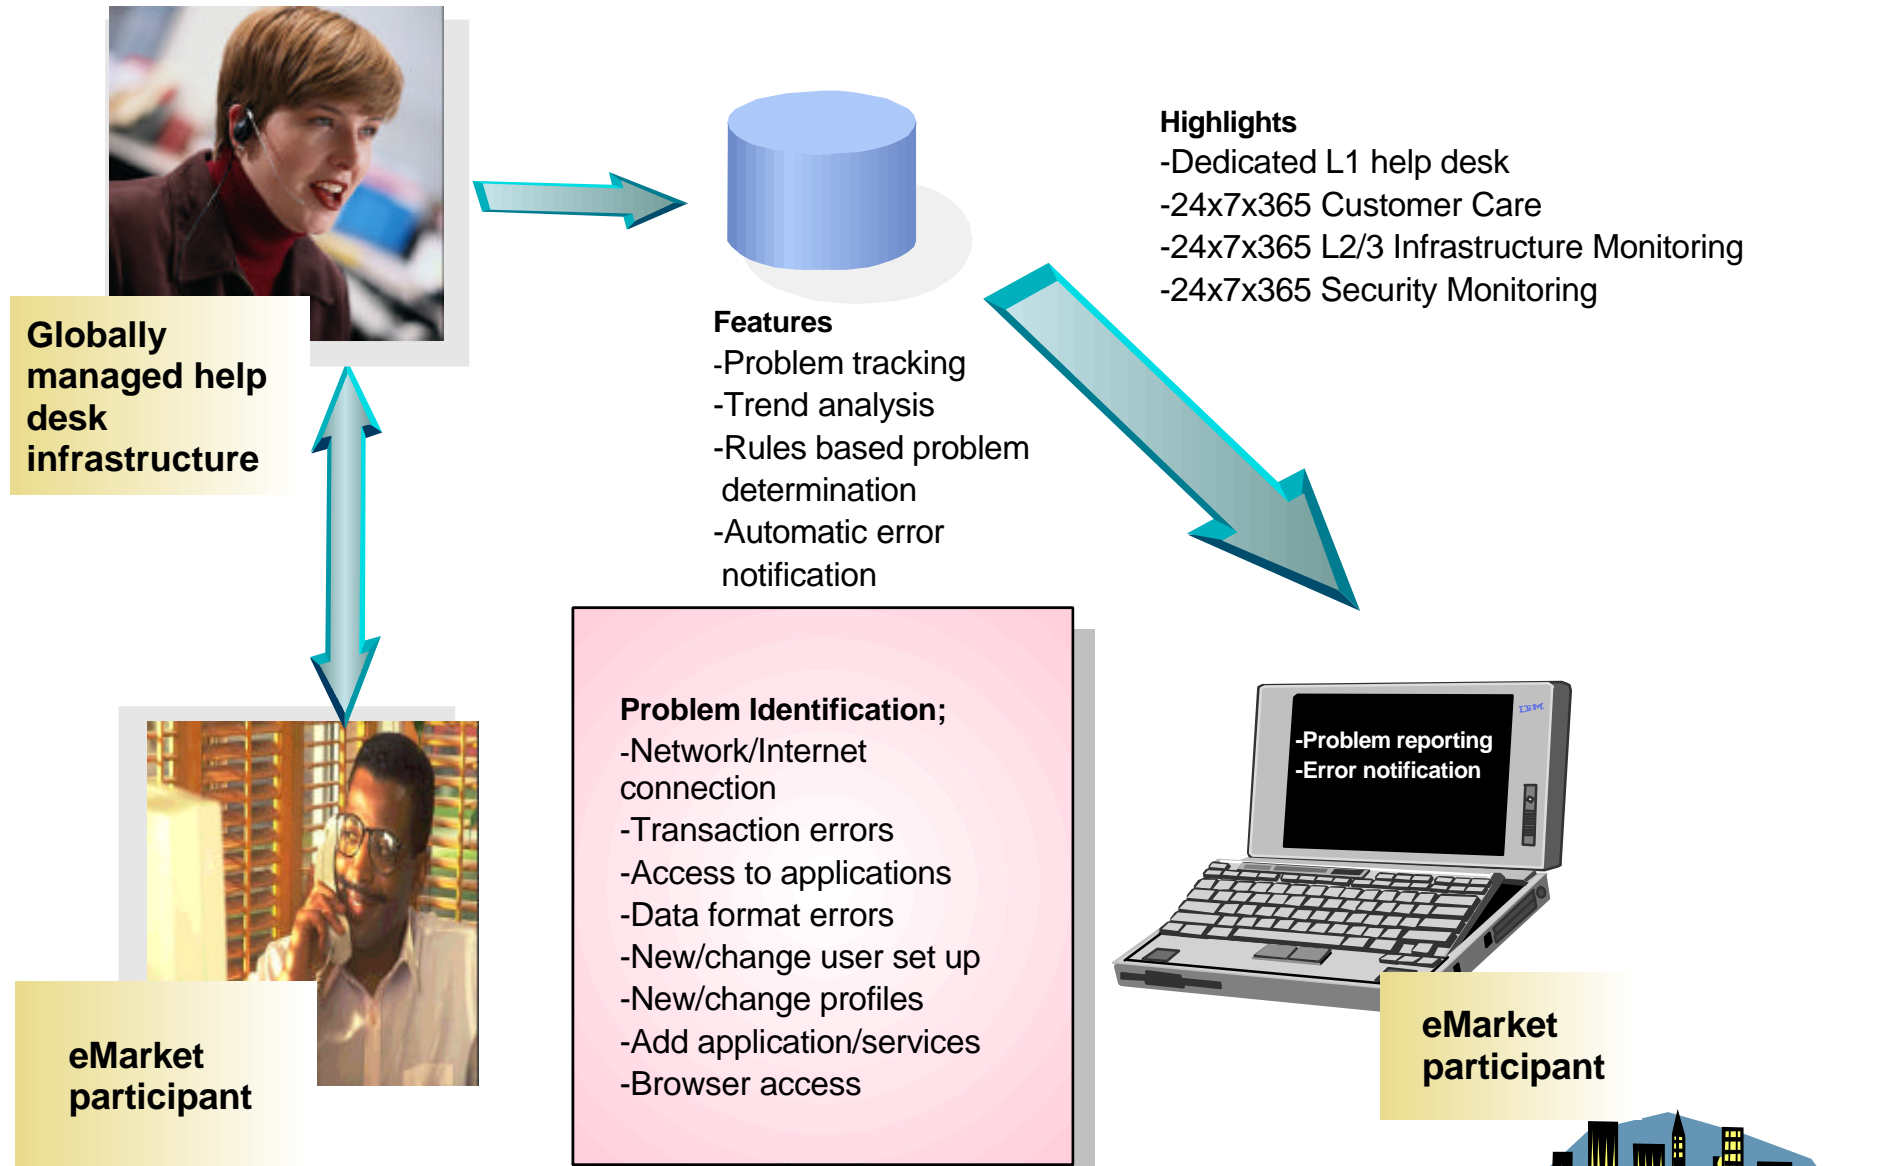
Globally managed help desk infrastructure

Features
-Problem tracking
-Trend analysis
-Rules based problem determination
-Automatic error notification

Highlights
-Dedicated L1 help desk
-24x7x365 Customer Care
-24x7x365 L2/3 Infrastructure Monitoring
-24x7x365 Security Monitoring

Problem Identification;
-Network/Internet connection
-Transaction errors
-Access to applications
-Data format errors
-New/change user set up
-New/change profiles
-Add application/services
-Browser access

-Problem reporting
-Error notification

IBM

eMarket participant

eMarket participant